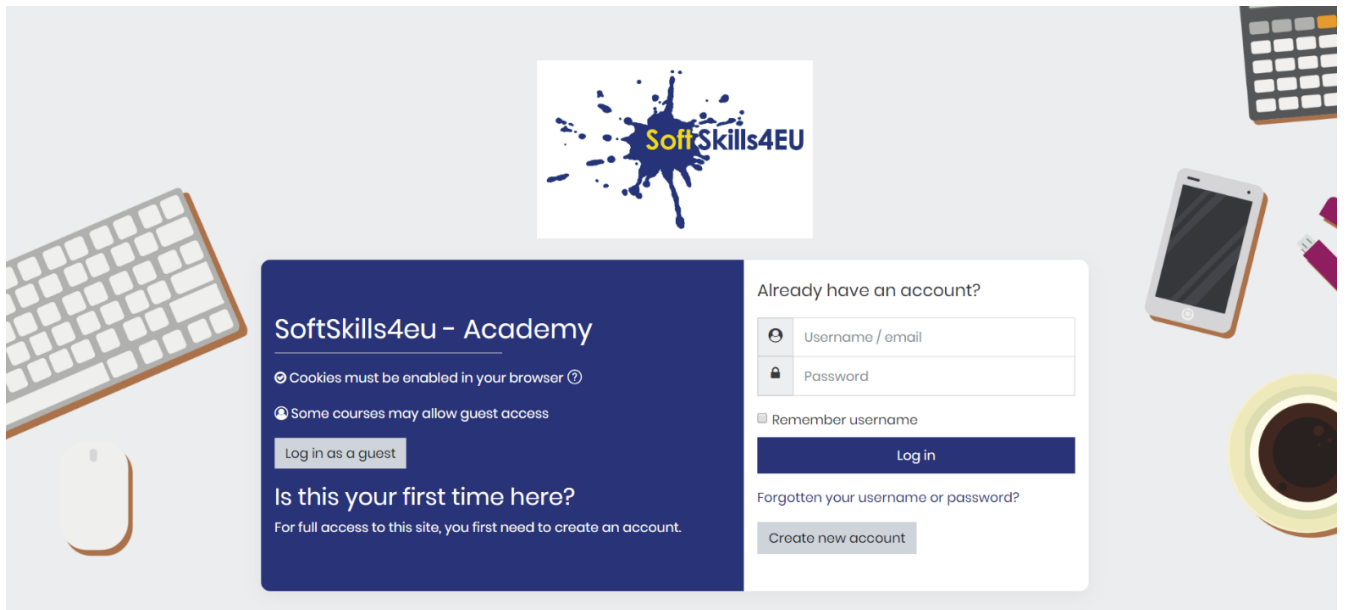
SoftSkills4EU

SoftSkills4eu - Academy

Cookies must be enabled in your browser

Some courses may allow guest access

Log in as a guest

Is this your first time here?

For full access to this site, you first need to create an account.

Already have an account?

Username / email

Password

Remember username

Log in

Forgotten your username or password?

Create new account